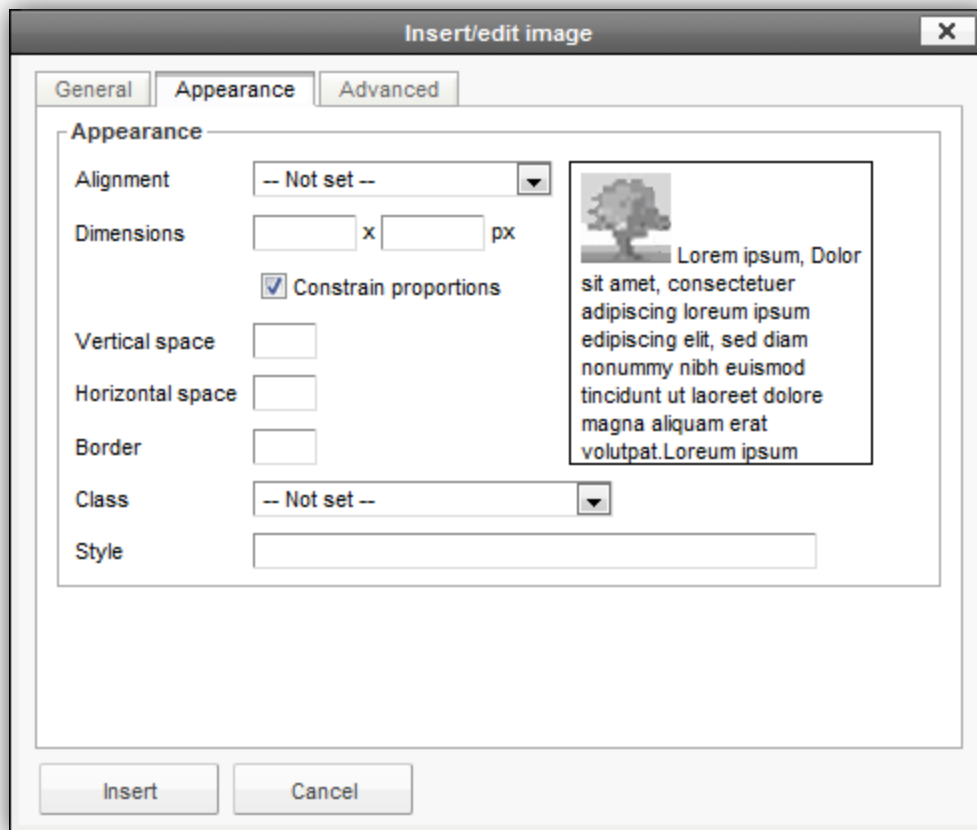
Insert/edit image

×

General | Appearance | Advanced

Appearance

Alignment -- Not set --

Dimensions x px

Constrain proportions

Vertical space

Horizontal space

Border

Class -- Not set --

Style

Lorem ipsum, Dolor sit amet, consectetuer adipiscing loreum ipsum edipiscing elit, sed diam nonummy nibh euismod tincidunt ut laoreet dolore magna aliquam erat volutpat.Loreum ipsum

Insert

Cancel